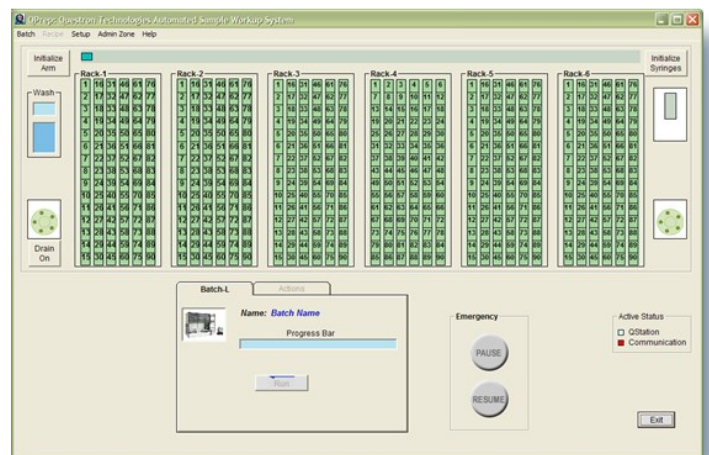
QPrep: Questron Technologies Automated Sample Workup System

Batch Recipe Setup Admin Zone Help

Initialize Arm

Initialize Syringes

Rack-1

Rack-2

Rack-3

Rack-4

Rack-5

Rack-6

Wash

Drain On

| 1 | 16 | 31 | 46 | 61 | 76 |
|---|---|---|---|---|---|
| 2 | 17 | 32 | 47 | 62 | 77 |
| 3 | 18 | 33 | 48 | 63 | 78 |
| 4 | 19 | 34 | 49 | 64 | 79 |
| 5 | 20 | 35 | 50 | 65 | 80 |
| 6 | 21 | 36 | 51 | 66 | 81 |
| 7 | 22 | 37 | 52 | 67 | 82 |
| 8 | 23 | 38 | 53 | 68 | 83 |
| 9 | 24 | 39 | 54 | 69 | 84 |
| 10 | 25 | 40 | 55 | 70 | 85 |
| 11 | 26 | 41 | 56 | 71 | 86 |
| 12 | 27 | 42 | 57 | 72 | 87 |
| 13 | 28 | 43 | 58 | 73 | 88 |
| 14 | 29 | 44 | 59 | 74 | 89 |
| 15 | 30 | 45 | 60 | 75 | 90 |

| 1 | 2 | 3 | 4 | 5 | 6 |
|---|---|---|---|---|---|
| 7 | 8 | 9 | 10 | 11 | 12 |
| 13 | 14 | 15 | 16 | 17 | 18 |
| 19 | 20 | 21 | 22 | 23 | 24 |
| 25 | 26 | 27 | 28 | 29 | 30 |
| 31 | 32 | 33 | 34 | 35 | 36 |
| 37 | 38 | 39 | 40 | 41 | 42 |
| 43 | 44 | 45 | 46 | 47 | 48 |
| 49 | 50 | 51 | 52 | 53 | 54 |
| 55 | 56 | 57 | 58 | 59 | 60 |
| 61 | 62 | 63 | 64 | 65 | 66 |
| 67 | 68 | 69 | 70 | 71 | 72 |
| 73 | 74 | 75 | 76 | 77 | 78 |
| 79 | 80 | 81 | 82 | 83 | 84 |
| 85 | 86 | 87 | 88 | 89 | 90 |

Batch-L

Actions

Name: Batch Name

Progress Bar

Run

Emergency

PAUSE

RESUME

Active Status

QStation

Communication

Exit